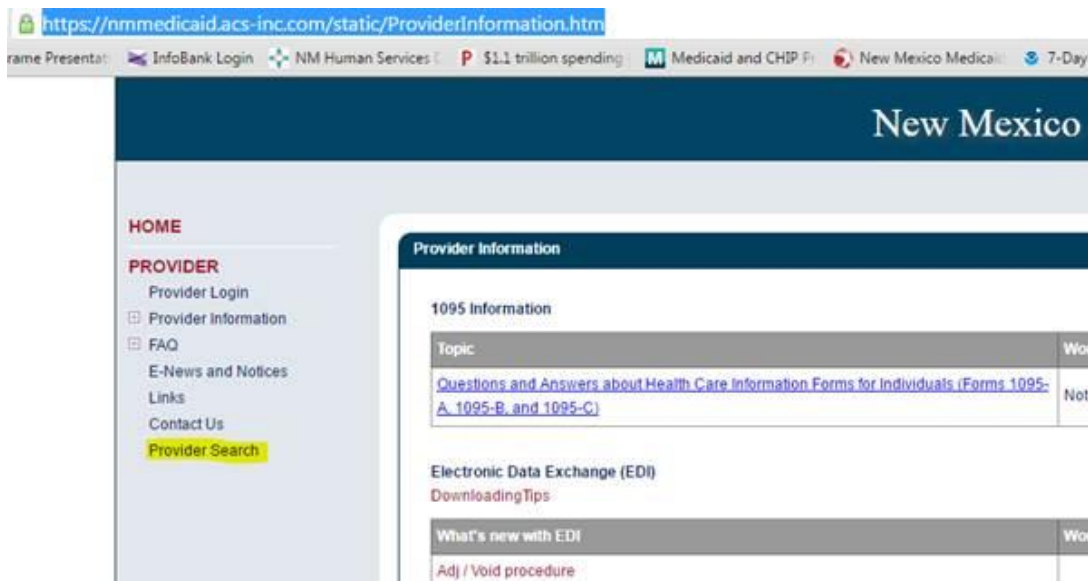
https://nmmedicaid.acs-inc.com/static/ProviderInformation.htm

rame Presentat InfoBank Login NM Human Services [ P $1.1 trillion spending M Medicaid and CHIP Fi New Mexico Medicai 7-Day

New Mexico

HOME
PROVIDER
Provider Login
Provider Information
FAQ
E-News and Notices
Links
Contact Us
Provider Search

Provider Information

1095 Information

| Topic | Wo |
|---|---|
| Questions and Answers about Health Care Information Forms for Individuals (Forms 1095-A, 1095-B, and 1095-C) | Not |

Electronic Data Exchange (EDI)
DownloadingTips

| What's new with EDI | Wo |
|---|---|
| Adj / Void procedure | |